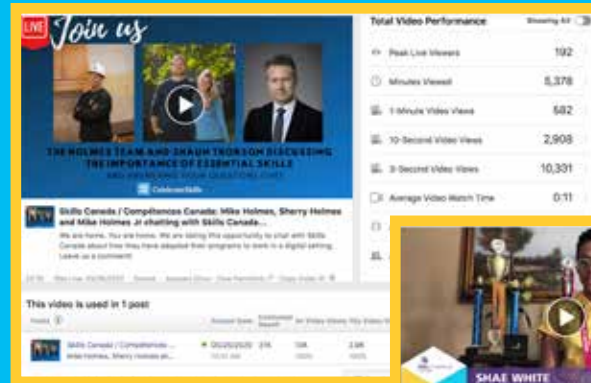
LIVE

Join us

THE HOLMES TEAM AND SHAUN THORSON DISCUSSING THE IMPORTANCE OF ESSENTIAL SKILLS

AND ANSWERING YOUR QUESTIONS LIVE!

CelebrateSkills

Skills Canada / Compétences Canada: Mike Holmes, Sherry Holmes and Mike Holmes Jr chatting with Skills Canada...

We are home. You are home. We are taking this opportunity to chat with Skills Canada about how they have adapted their programs to work in a digital setting. Leave us a comment!

This video is used in 1 post

Skills Canada / Compétences ...

Mike Holmes, Sherry Holmes an...

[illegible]

Total Video Performance

Showing All

Peak Live Viewers 192

Minutes Viewed 5,378

1-Minute Video Views 582

10-Second Video Views 2,908

3-Second Video Views 10,331

Average Video Watch Time 0:11

SHAE WHITE